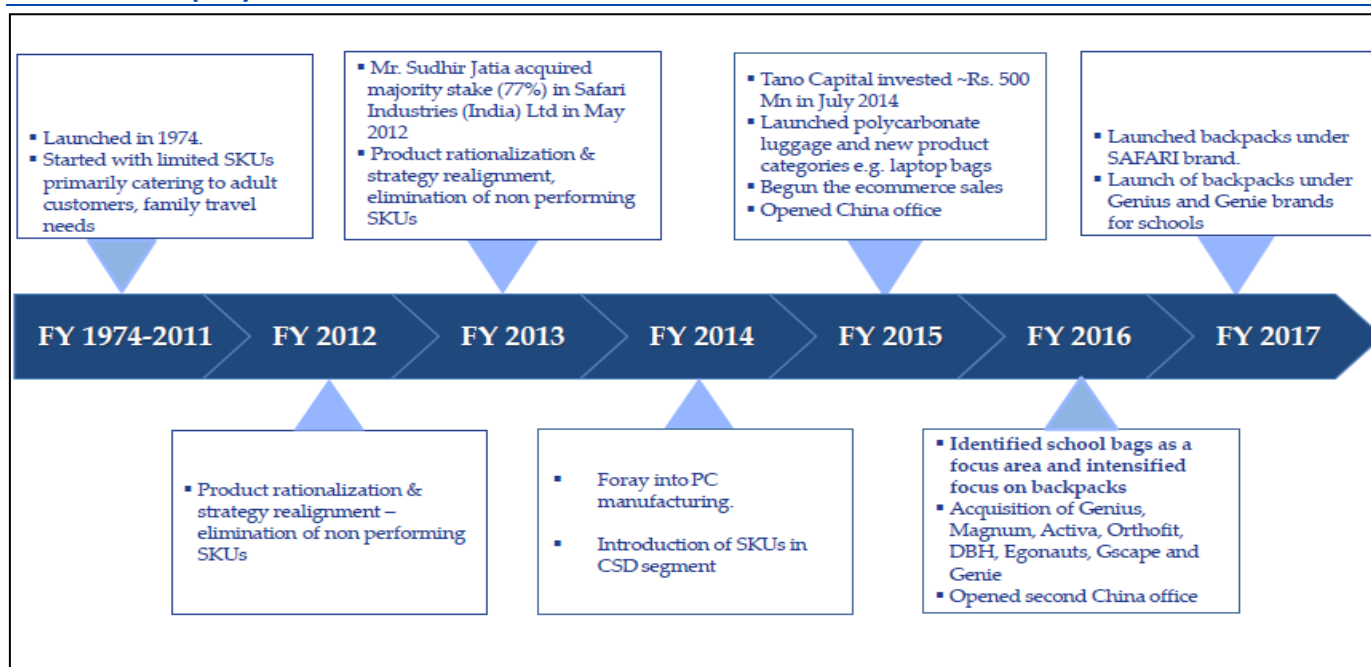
▪ Launched in 1974.
▪ Started with limited SKUs primarily catering to adult customers, family travel needs

▪ Mr. Sudhir Jatia acquired majority stake (77%) in Safari Industries (India) Ltd in May 2012
▪ Product rationalization & strategy realignment, elimination of non performing SKUs

▪ Tano Capital invested ~Rs. 500 Mn in July 2014
▪ Launched polycarbonate luggage and new product categories e.g. laptop bags
▪ Begun the ecommerce sales
▪ Opened China office

▪ Launched backpacks under SAFARI brand.
▪ Launch of backpacks under Genius and Genie brands for schools

FY 1974-2011 FY 2012 FY 2013 FY 2014 FY 2015 FY 2016 FY 2017

▪ Product rationalization & strategy realignment – elimination of non performing SKUs

▪ Foray into PC manufacturing.
▪ Introduction of SKUs in CSD segment

▪ Identified school bags as a focus area and intensified focus on backpacks
▪ Acquisition of Genius, Magnum, Activa, Orthofit, DBH, Egonauts, Gscape and Genie
▪ Opened second China office